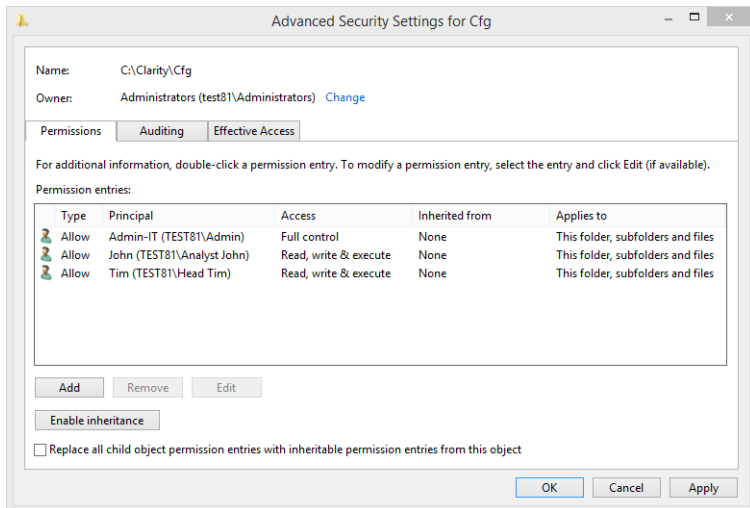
Advanced Security Settings for Cfg

Name: C:\Clarity\Cfg

Owner: Administrators (test81\Administrators) Change

Permissions | Auditing | Effective Access

For additional information, double-click a permission entry. To modify a permission entry, select the entry and click Edit (if available).

Permission entries:

| Type | Principal | Access | Inherited from | Applies to |
|---|---|---|---|---|
| Allow | Admin-IT (TEST81\Admin) | Full control | None | This folder, subfolders and files |
| Allow | John (TEST81\Analyst John) | Read, write & execute | None | This folder, subfolders and files |
| Allow | Tim (TEST81\Head Tim) | Read, write & execute | None | This folder, subfolders and files |

Add | Remove | Edit

Enable inheritance

Replace all child object permission entries with inheritable permission entries from this object

OK | Cancel | Apply